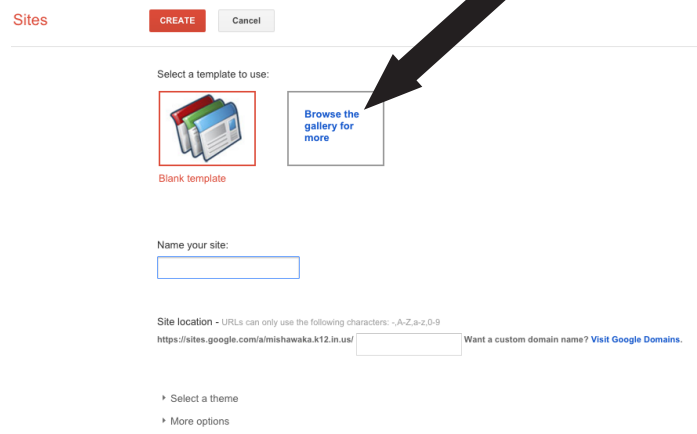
Sites

CREATE

Cancel

Select a template to use:

Blank template

Browse the gallery for more

Name your site:

Site location - URLs can only use the following characters: -,A-Z,a-z,0-9

https://sites.google.com/a/mishawaka.k12.in.us/

Want a custom domain name? Visit Google Domains.

Select a theme

More options